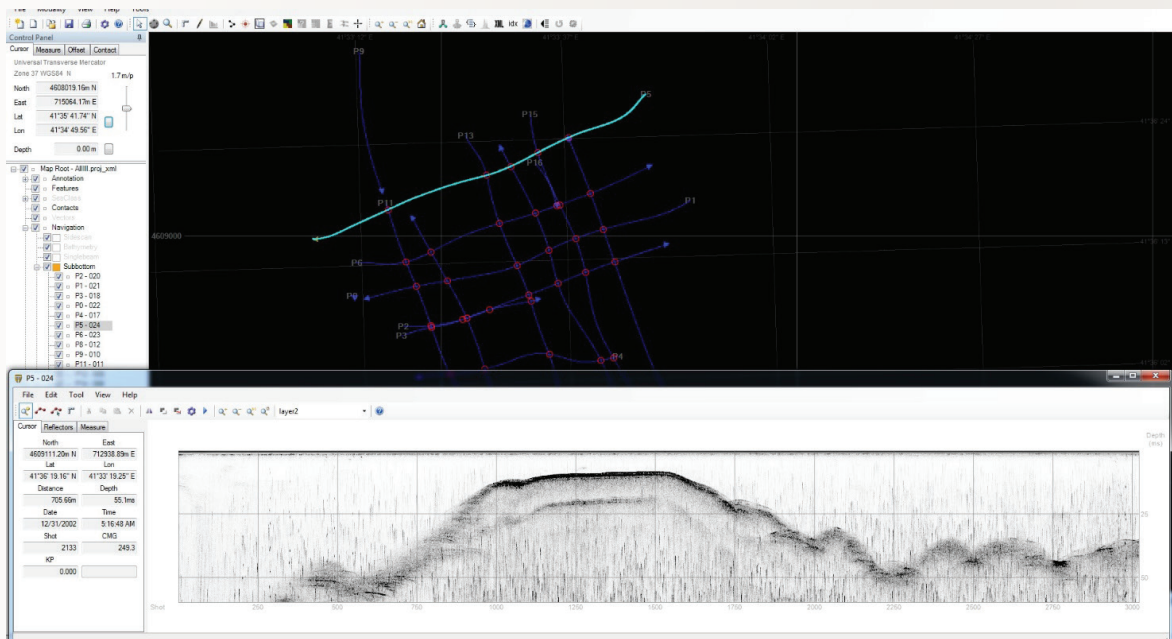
File Modality View Help Tools

Control Panel
Cursor Measure Offset Contact
Universal Transverse Mercator
Zone 37 WGS84 N
1.7 m/p
North 4608019.16m N
East 715064.17m E
Lat 41°35' 41.74" N
Lon 41°34' 49.56" E
Depth 0.00 m

Map Root - AllIII.proj_xml
Annotation
Features
Contacts
Navigation
Subbottom
P2 - 020
P1 - 021
P3 - 018
P0 - 022
P4 - 017
P5 - 024
P6 - 023
P8 - 012
P9 - 010
P11 - 011

P9
P5
P15
P13
P16
P1
P11
4609000
P6
P8
P2
P3
P4

P5 - 024
File Edit Tool View Help
layer2
Cursor Reflectors Measure

| North | East |
|---|---|
| 4609111.20m N | 712938.89m E |
| Lat | Lon |
| 41°36' 19.16" N | 41°33' 19.28" E |
| Distance | Depth |
| 705.66m | 55.1ms |
| Date | Time |
| 12/31/2002 | 5:16:48 AM |
| Shot | CMG |
| 2133 | 249.3 |
| KP | |
| 0.000 | |

Depth (ms)
25
50
Shot 250 500 750 1000 1250 1500 1750 2000 2250 2500 2750 3000